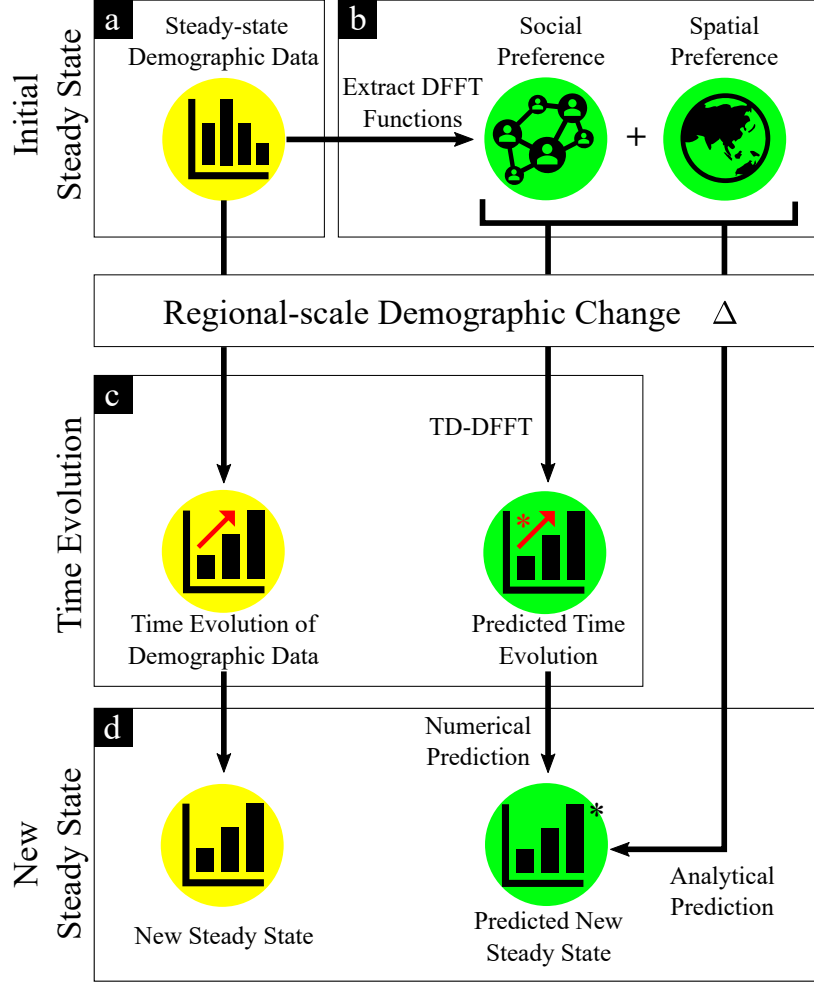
Initial Steady State

a

Steady-state Demographic Data

Extract DFFT Functions

b

Social Preference

+

Spatial Preference

Regional-scale Demographic Change $\Delta$

Time Evolution

c

TD-DFFT

*

Time Evolution of Demographic Data

Predicted Time Evolution

New Steady State

d

Numerical Prediction

*

New Steady State

Predicted New Steady State

Analytical Prediction